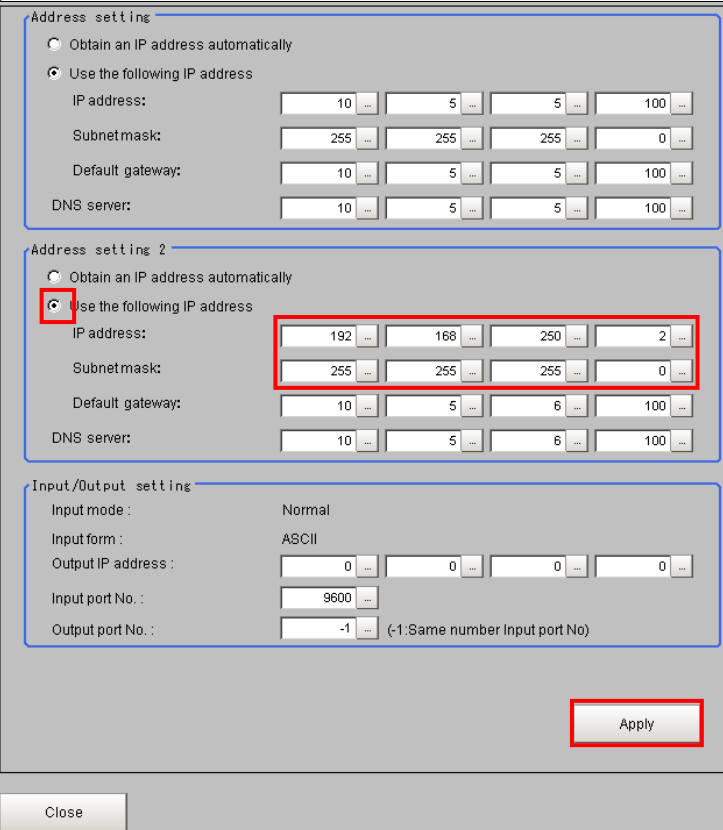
Address setting

Obtain an IP address automatically

Use the following IP address

IP address: 10 ... 5 ... 5 ... 100 ...

Subnet mask: 255 ... 255 ... 255 ... 0 ...

Default gateway: 10 ... 5 ... 5 ... 100 ...

DNS server: 10 ... 5 ... 5 ... 100 ...

Address setting 2

Obtain an IP address automatically

Use the following IP address

IP address: 192 ... 168 ... 250 ... 2 ...

Subnet mask: 255 ... 255 ... 255 ... 0 ...

Default gateway: 10 ... 5 ... 6 ... 100 ...

DNS server: 10 ... 5 ... 6 ... 100 ...

Input/Output setting

Input mode : Normal

Input form : ASCII

Output IP address : 0 ... 0 ... 0 ... 0 ...

Input port No. : 9600 ...

Output port No. : -1 ... (-1:Same number Input port No)

Apply

Close